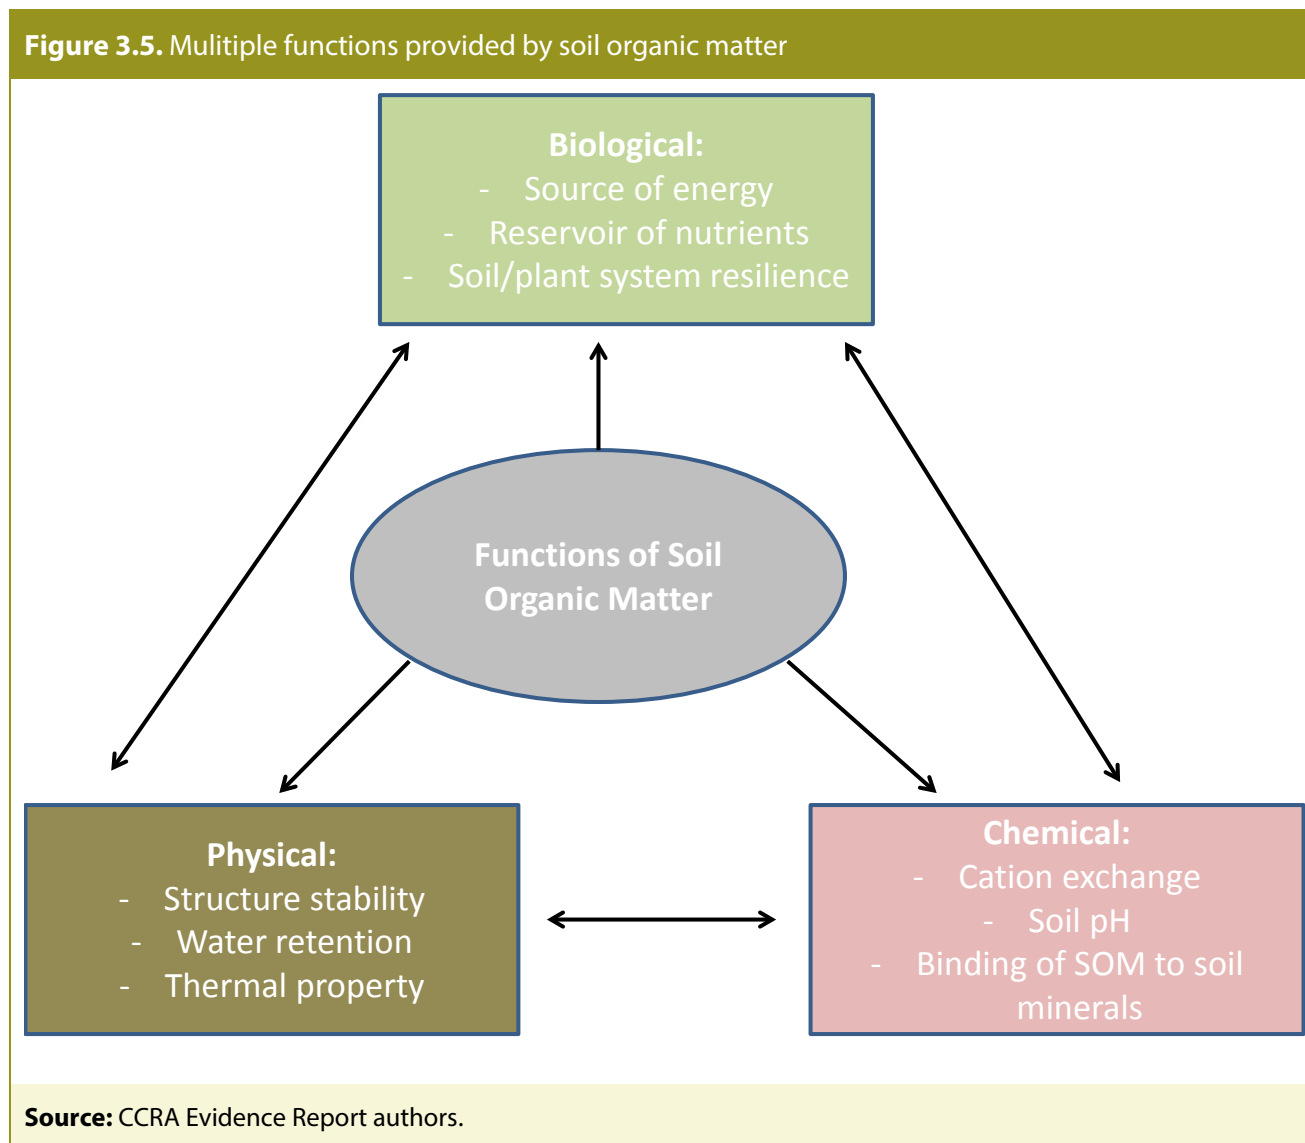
**Figure 3.5.** Mulitiple functions provided by soil organic matter

**Biological:**
- Source of energy
- Reservoir of nutrients
- Soil/plant system resilience

**Functions of Soil Organic Matter**

**Physical:**
- Structure stability
- Water retention
- Thermal property

**Chemical:**
- Cation exchange
- Soil pH
- Binding of SOM to soil minerals

**Source:** CCRA Evidence Report authors.